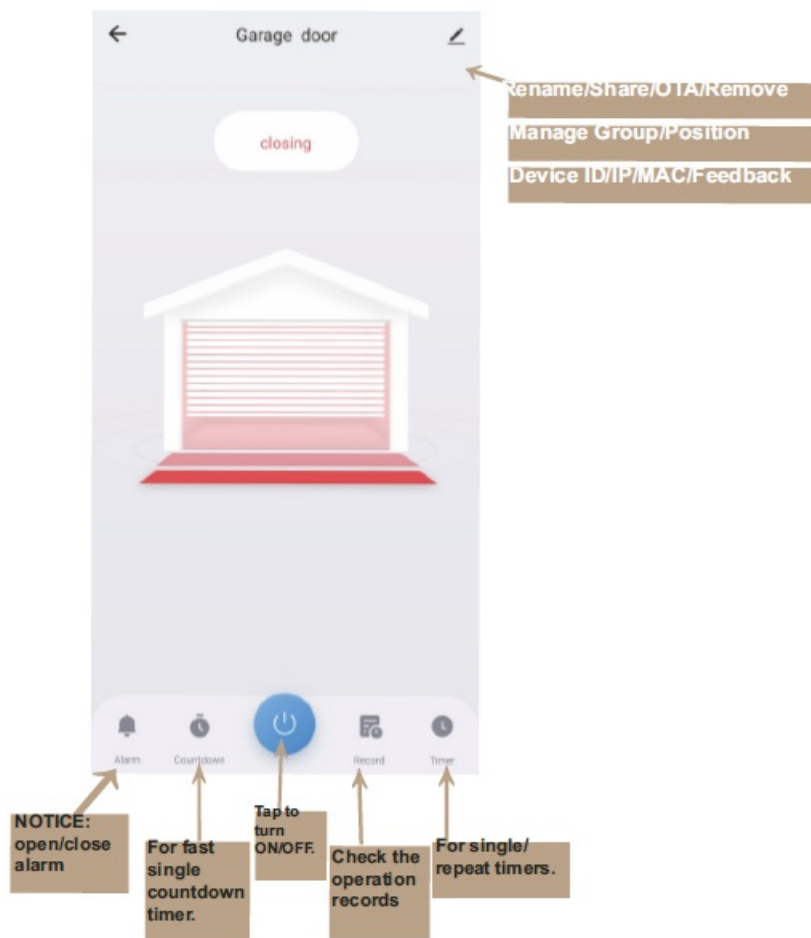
Garage door

closing

Rename/Share/OTA/Remove

Manage Group/Position

Device ID/IP/MAC/Feedback

Alarm

Countdown

Record

Timer

NOTICE: open/close alarm

For fast single countdown timer.

Tap to turn ON/OFF.

Check the operation records

For single/ repeat timers.